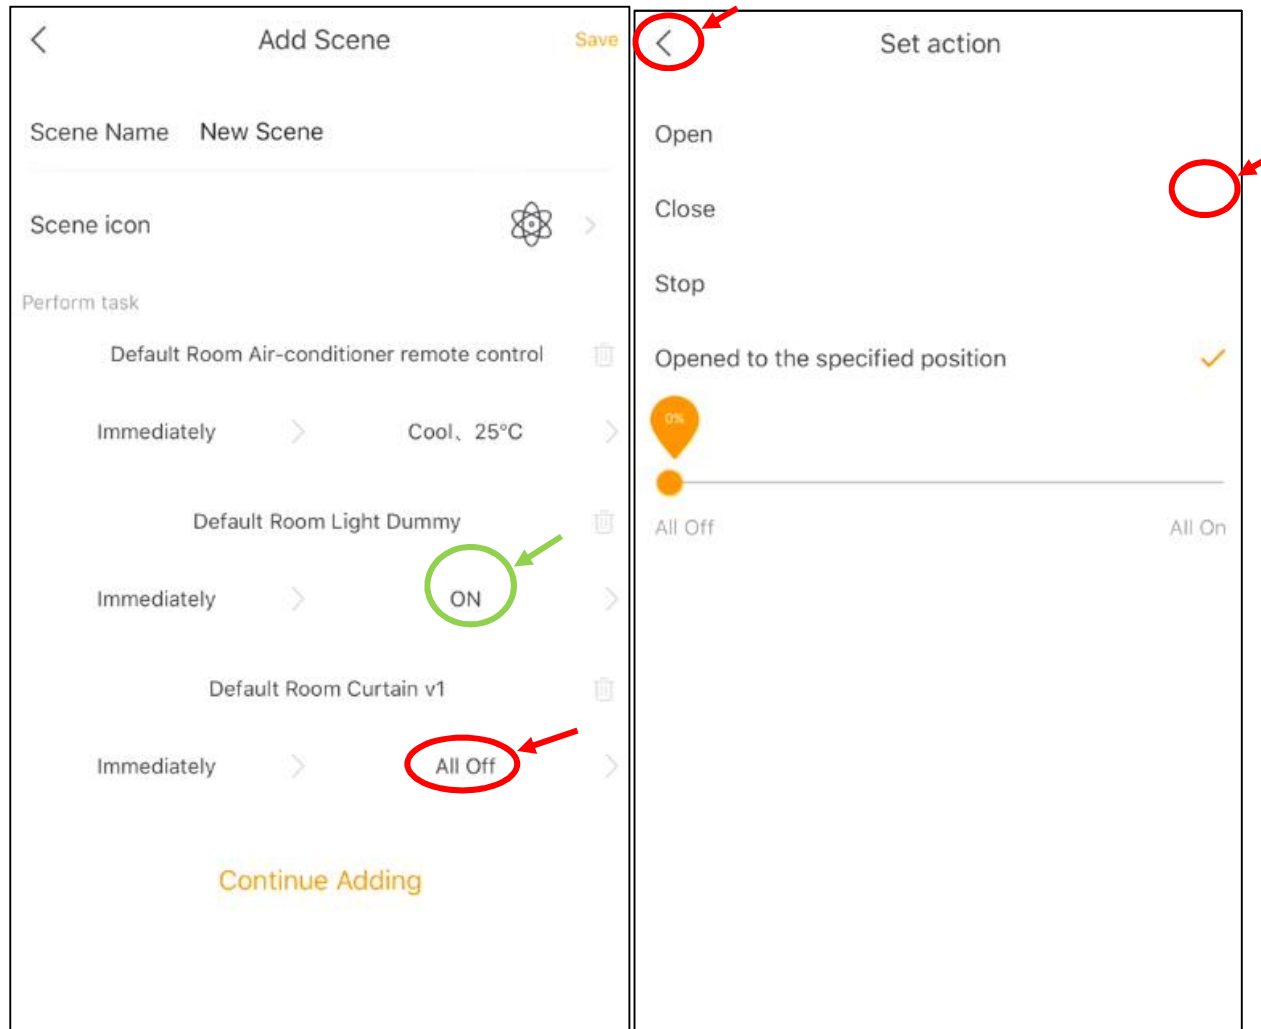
Add Scene

Save

Scene Name New Scene

Scene icon

Perform task

Default Room Air-conditioner remote control

Immediately

Cool、25°C

Default Room Light Dummy

Immediately

ON

Default Room Curtain v1

Immediately

All Off

Continue Adding

Set action

Open

Close

Stop

Opened to the specified position

0%

All Off

All On